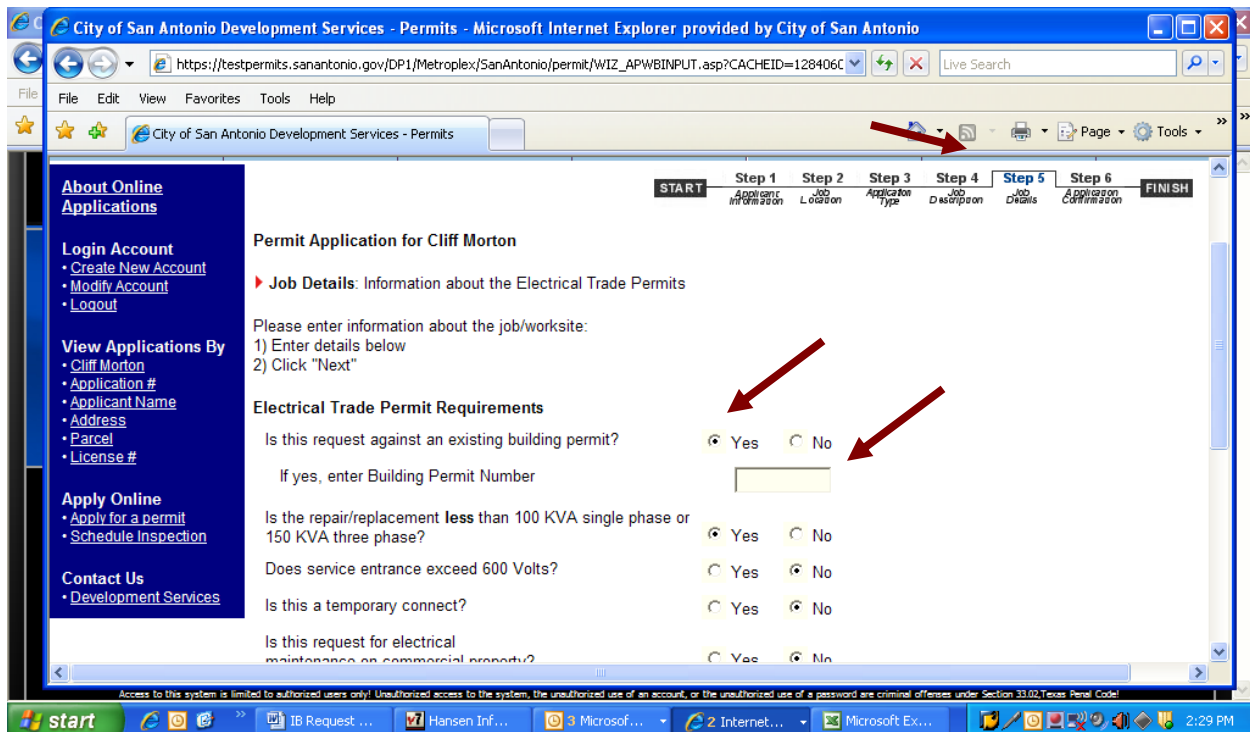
City of San Antonio Development Services - Permits - Microsoft Internet Explorer provided by City of San Antonio

https://testpermits.sanantonio.gov/DP1/Metroplex/SanAntonio/permit/WIZ_APWBINPUT.asp?CACHEID=128406C

Live Search

File Edit View Favorites Tools Help

City of San Antonio Development Services - Permits

Page Tools

About Online Applications

Login Account
• Create New Account
• Modify Account
• Logout

View Applications By
• Cliff Morton
• Application #
• Applicant Name
• Address
• Parcel
• License #

Apply Online
• Apply for a permit
• Schedule Inspection

Contact Us
• Development Services

START Step 1 Applicant Information Step 2 Job Location Step 3 Application Type Step 4 Job Description Step 5 Job Details Step 6 Application Confirmation FINISH

Permit Application for Cliff Morton

Job Details: Information about the Electrical Trade Permits

Please enter information about the job/worksite:
1) Enter details below
2) Click "Next"

Electrical Trade Permit Requirements

Is this request against an existing building permit? Yes No

If yes, enter Building Permit Number

Is the repair/replacement less than 100 KVA single phase or 150 KVA three phase? Yes No

Does service entrance exceed 600 Volts? Yes No

Is this a temporary connect? Yes No

Is this request for electrical maintenance on commercial property? Yes No

Access to this system is limited to authorized users only! Unauthorized access to the system, the unauthorized use of an account, or the unauthorized use of a password are criminal offenses under Section 33.02,Texas Penal Code!

start IB Request ... Hansen Inf... 3 Microsof... 2 Internet... Microsoft Ex... 2:29 PM